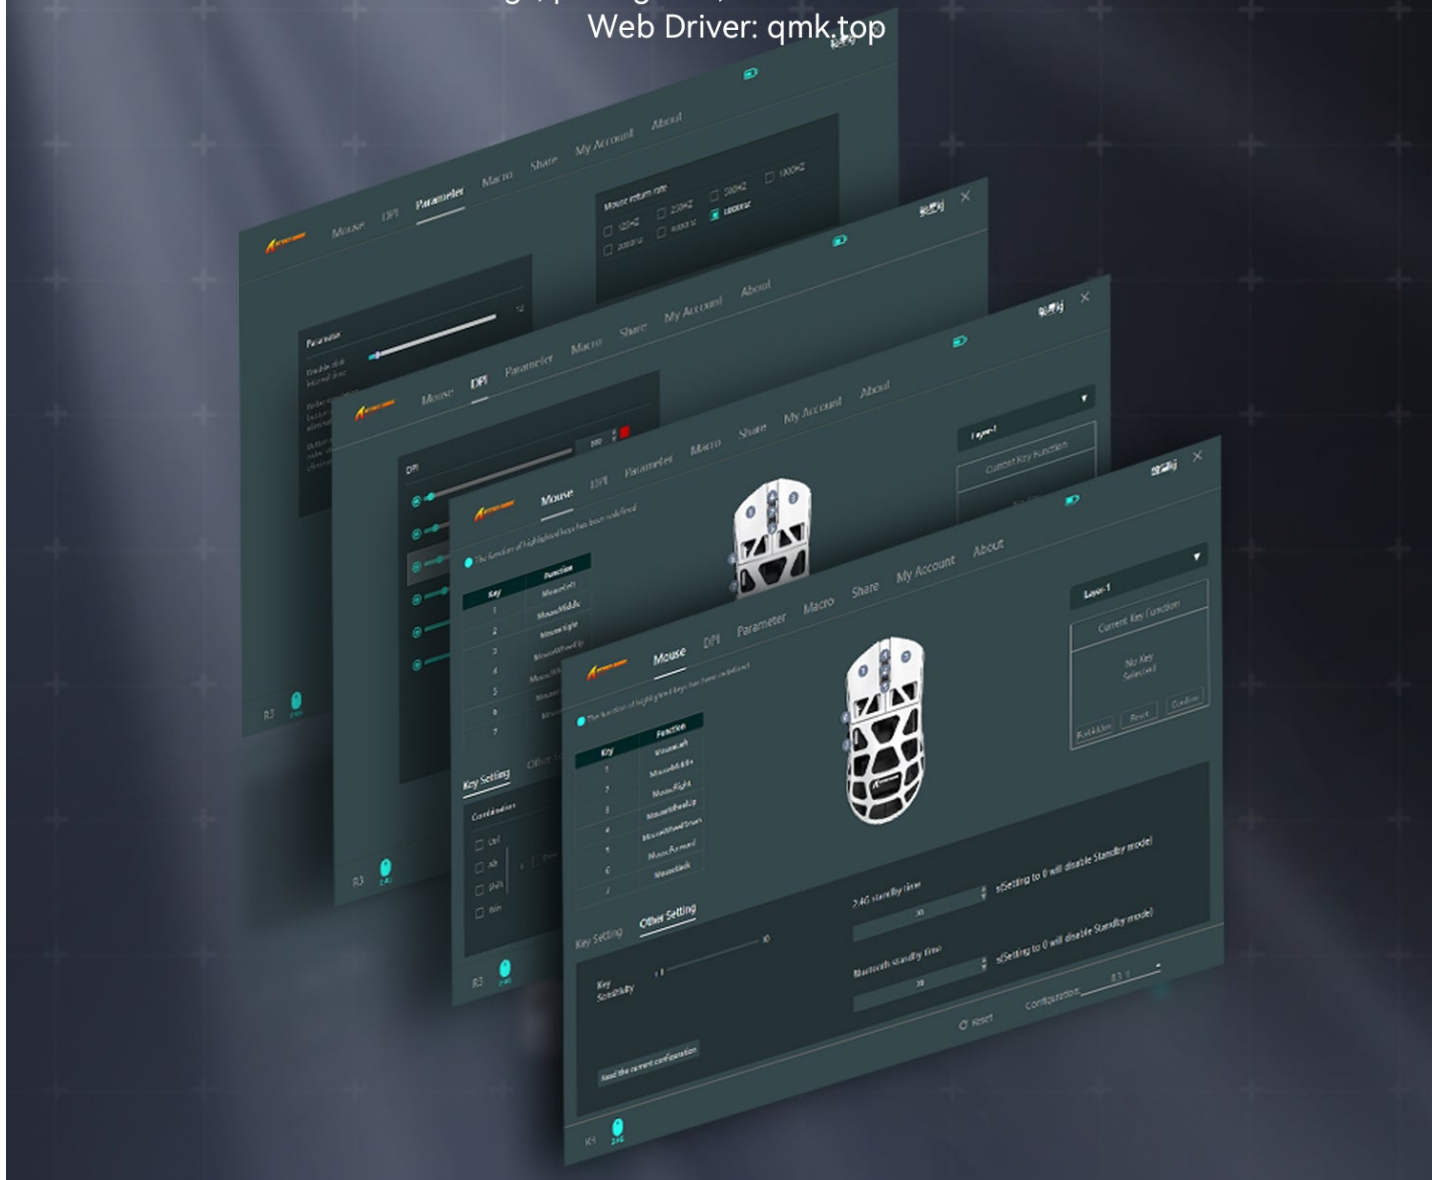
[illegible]
Web Driver: qmk.top

Mouse DPI Parameter Macro Share My Account About

Mouse return rate
125HZ 250HZ 500HZ 1000HZ
2000HZ 4000HZ 8000HZ

Parameter

Mouse DPI Parameter Macro Share My Account About

DPI

Mouse DPI Parameter Macro Share My Account About

Layer 1
Current Key Function

Key Function

Key Setting Other Setting

Mouse DPI Parameter Macro Share My Account About

Layer 1
Current Key Function
No Key Selected

The function of highlighted keys has been redefined

| Key | Function |
|---|---|
| 1 | MouseLeft |
| 2 | MouseMiddle |
| 3 | MouseRight |
| 4 | MouseWheelUp |
| 5 | MouseWheelDown |
| 6 | MouseForward |
| 7 | MouseBack |

Key Setting Other Setting

Key Sensitivity 10

2.4G standby time
s(Setting to 0 will disable Standby mode)

Bluetooth standby time
s(Setting to 0 will disable Standby mode)

Reset
Configuration

Read the current configuration

R3 2.4G